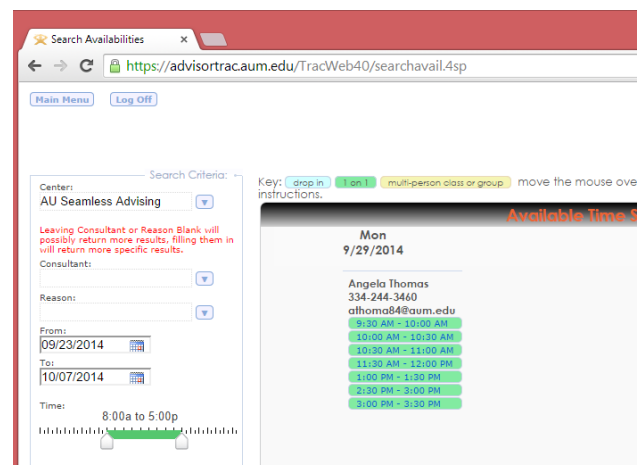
Search Availabilities ×

https://advisortrac.aum.edu/TracWeb40/searchavail.4sp

Main Menu Log Off

Search Criteria:

Center:

AU Seamless Advising

Leaving Consultant or Reason Blank will possibly return more results, filling them in will return more specific results.

Consultant:

Reason:

From:

09/23/2014

To:

10/07/2014

Time:

8:00a to 5:00p

Key: drop in 1 on 1 multi-person class or group move the mouse ove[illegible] instructions.

Available Time S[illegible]

Mon
9/29/2014

Angela Thomas
334-244-3460
athoma84@aum.edu

9:30 AM - 10:00 AM
10:00 AM - 10:30 AM
10:30 AM - 11:00 AM
11:30 AM - 12:00 PM
1:00 PM - 1:30 PM
2:30 PM - 3:00 PM
3:00 PM - 3:30 PM